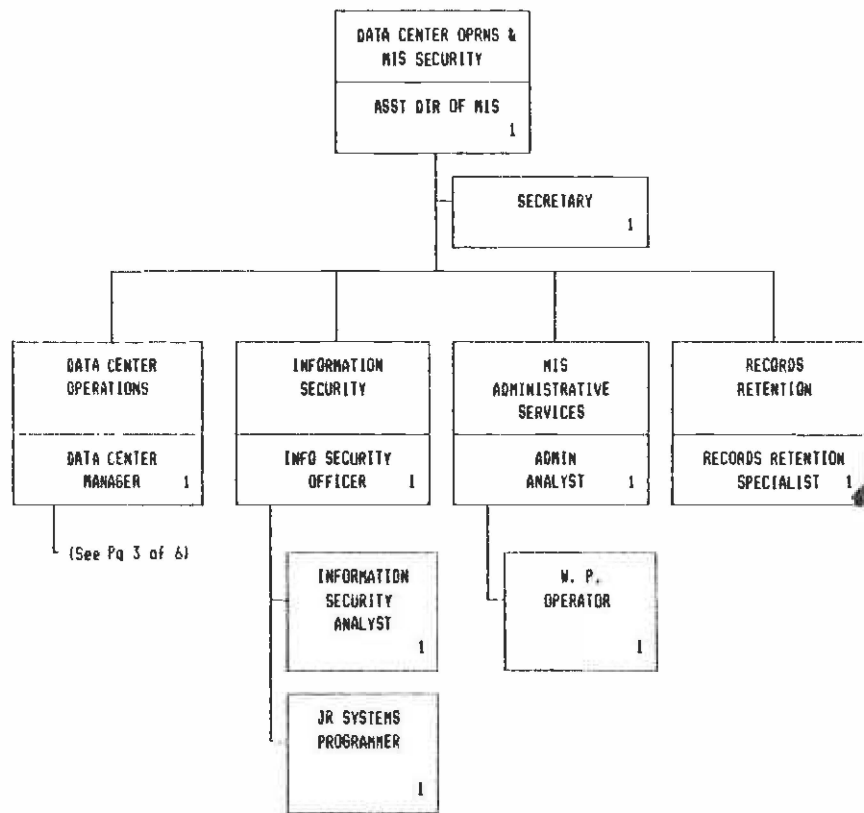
DATA CENTER OPRNS &
MIS SECURITY

ASST DIR OF MIS
1

SECRETARY
1

DATA CENTER
OPERATIONS

DATA CENTER
MANAGER 1

(See Pg 3 of 6)

INFORMATION
SECURITY

INFO SECURITY
OFFICER 1

INFORMATION
SECURITY
ANALYST
1

JR SYSTEMS
PROGRAMMER
1

MIS
ADMINISTRATIVE
SERVICES

ADMIN
ANALYST 1

W. P.
OPERATOR
1

RECORDS
RETENTION

RECORDS RETENTION
SPECIALIST 1